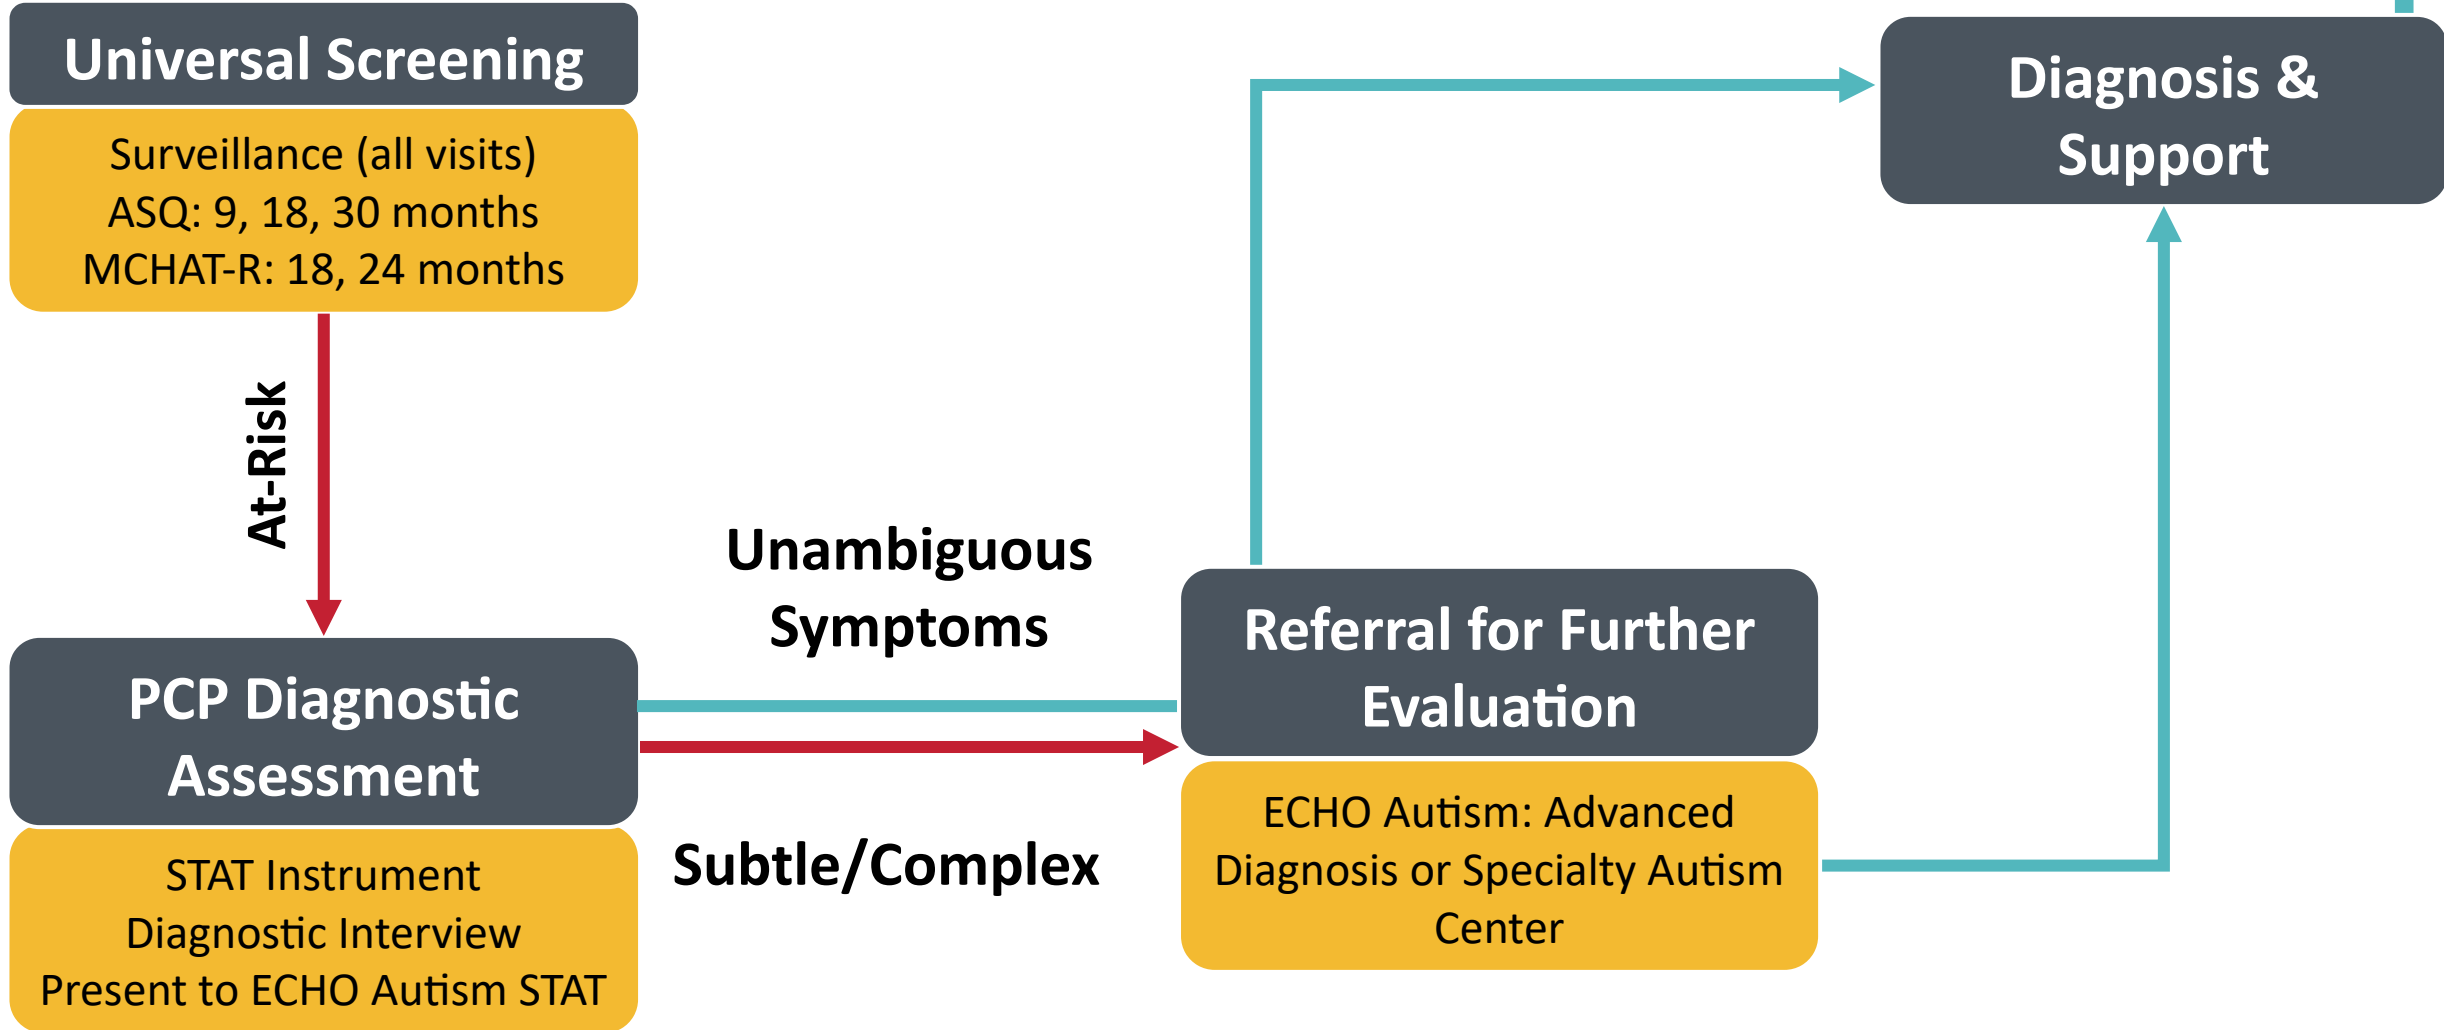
Universal Screening

Surveillance (all visits)
ASQ: 9, 18, 30 months
MCHAT-R: 18, 24 months

At-Risk

PCP Diagnostic Assessment

STAT Instrument
Diagnostic Interview
Present to ECHO Autism STAT

Unambiguous Symptoms

Subtle/Complex

Referral for Further Evaluation

ECHO Autism: Advanced Diagnosis or Specialty Autism Center

Diagnosis & Support